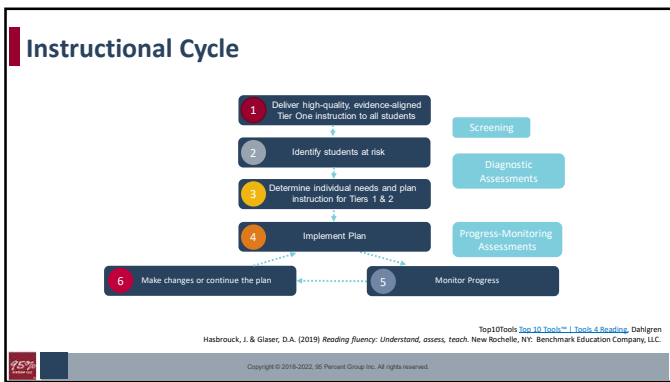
Instructional Cycle

1 Deliver high-quality, evidence-aligned Tier One instruction to all students

2 Identify students at risk

3 Determine individual needs and plan instruction for Tiers 1 & 2

4 Implement Plan

5 Monitor Progress

6 Make changes or continue the plan

Screening

Diagnostic Assessments

Progress-Monitoring Assessments

Top10Tools Top 10 Tools™ | Tools 4 Reading, Dahlgren

Hasbrouck, J. & Glaser, D.A. (2019) *Reading fluency: Understand, assess, teach.* New Rochelle, NY: Benchmark Education Company, LLC.

95%

Copyright © 2018-2022, 95 Percent Group Inc. All rights reserved.